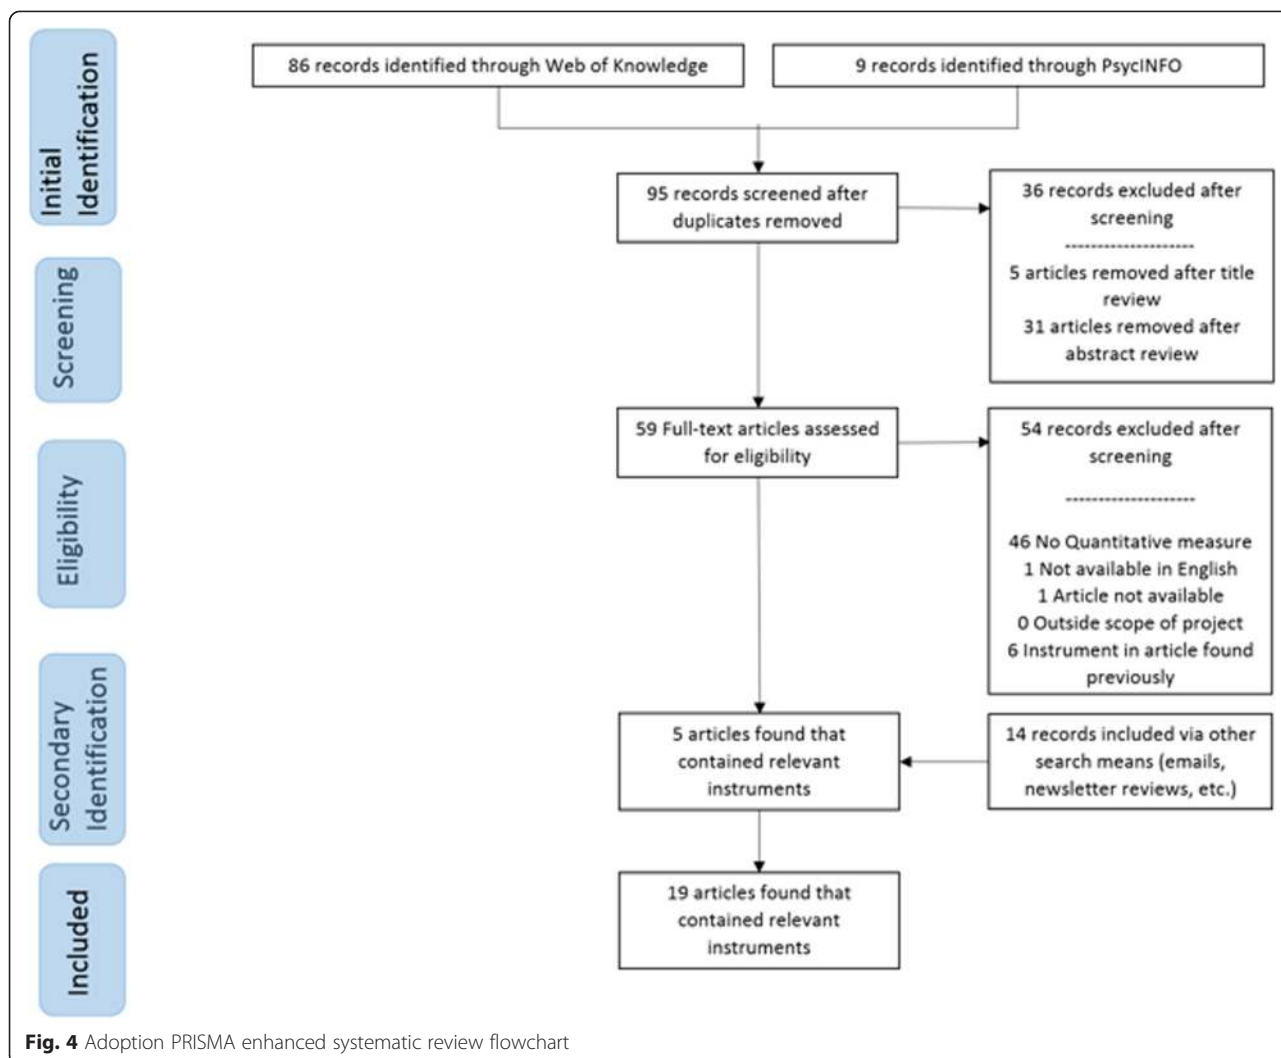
Initial Identification

86 records identified through Web of Knowledge

9 records identified through PsycINFO

95 records screened after duplicates removed

36 records excluded after screening
--------------------
5 articles removed after title review
31 articles removed after abstract review

Screening

Eligibility

59 Full-text articles assessed for eligibility

54 records excluded after screening
--------------------
46 No Quantitative measure
1 Not available in English
1 Article not available
0 Outside scope of project
6 Instrument in article found previously

Secondary Identification

5 articles found that contained relevant instruments

14 records included via other search means (emails, newsletter reviews, etc.)

Included

19 articles found that contained relevant instruments

**Fig. 4** Adoption PRISMA enhanced systematic review flowchart